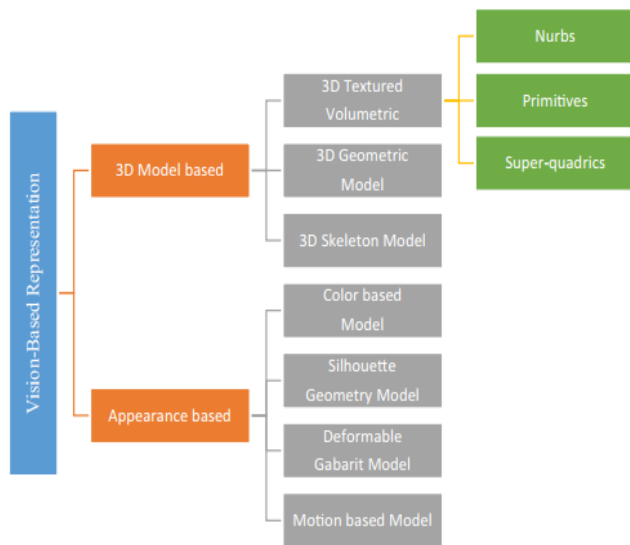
Vision-Based Representation

3D Model based

3D Textured Volumetric

Nurbs

Primitives

Super-quadrics

3D Geometric Model

3D Skeleton Model

Appearance based

Color based Model

Silhouette Geometry Model

Deformable Gabarit Model

Motion based Model